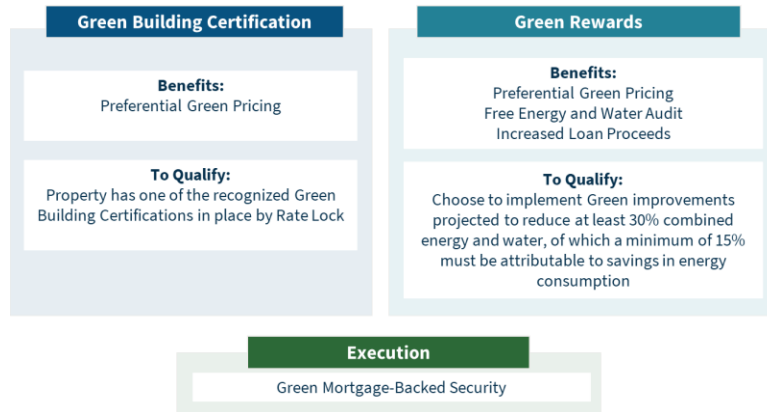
Green Building Certification

Benefits:
Preferential Green Pricing

To Qualify:
Property has one of the recognized Green Building Certifications in place by Rate Lock

Green Rewards

Benefits:
Preferential Green Pricing
Free Energy and Water Audit
Increased Loan Proceeds

To Qualify:
Choose to implement Green improvements projected to reduce at least 30% combined energy and water, of which a minimum of 15% must be attributable to savings in energy consumption

Execution

Green Mortgage-Backed Security